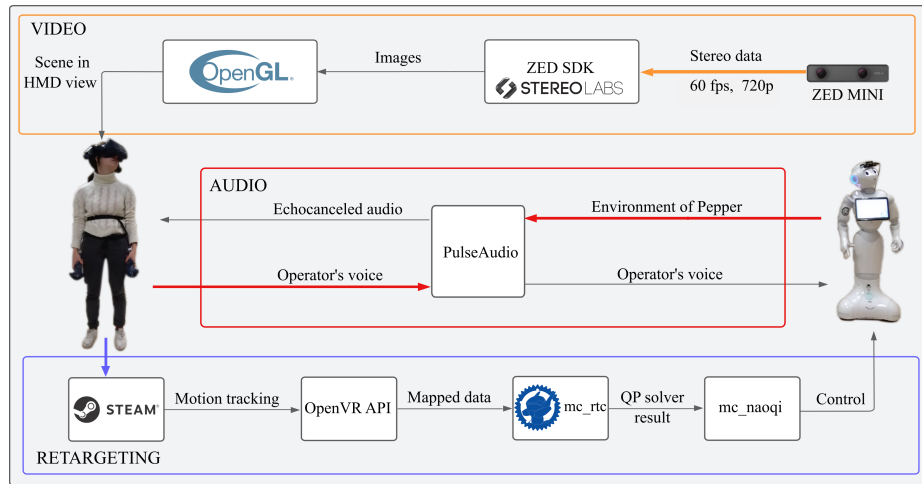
VIDEO

Scene in HMD view

OpenGL.

Images

ZED SDK
STEREOLABS

Stereo data
60 fps, 720p

ZED MINI

AUDIO

Echocanceled audio

PulseAudio

Environment of Pepper

Operator's voice

Operator's voice

STEAM

Motion tracking

OpenVR API

Mapped data

mc_rtc

QP solver result

mc_naoqi

Control

RETARGETING